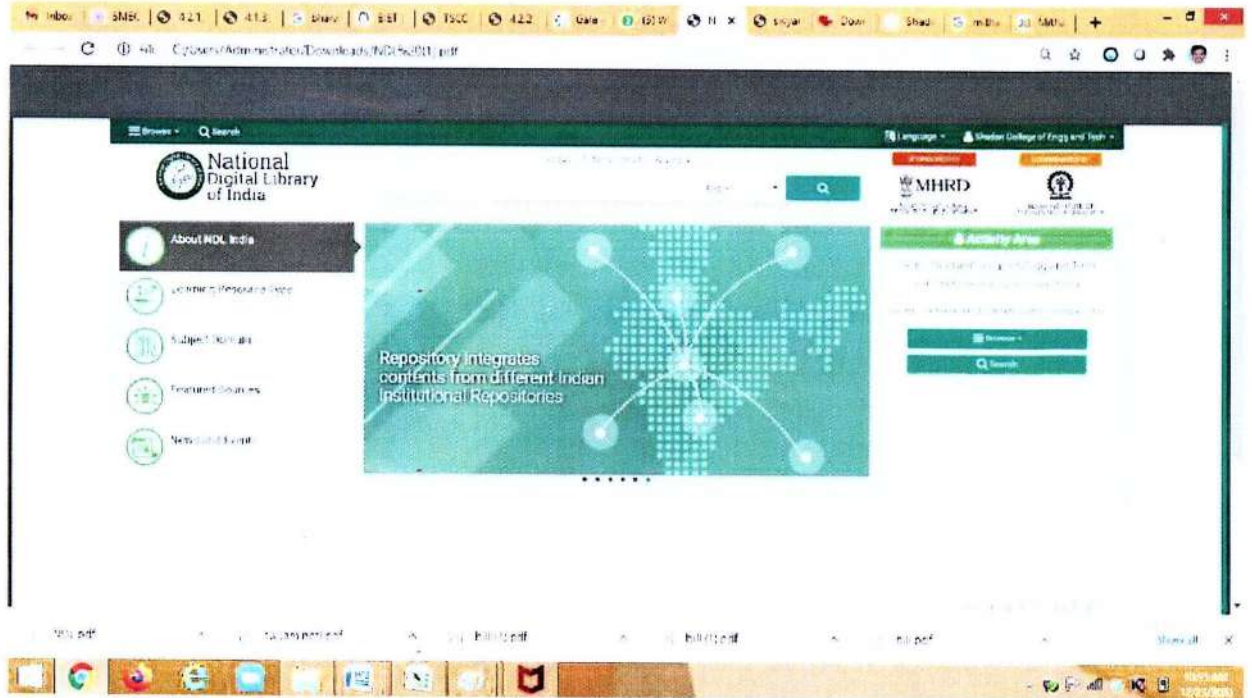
Inbox | SMEC | 421 | 413 | Bhav | EEF | TSCC | 422 | Gale | N × | Shadi | +

C file C:/Users/Administrator/Downloads/NDI%20(1).pdf

Browse Search

Language Shadan College of Engg and Tech

National Digital Library of India

MHRD

About NDL India

Learning Resource Type

Subject Domain

Featured Sources

News and Event

Repository integrates contents from different Indian Institutional Repositories

Activity Area

Browse

Search

.pdf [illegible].pdf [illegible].pdf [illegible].pdf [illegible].pdf Show all ×